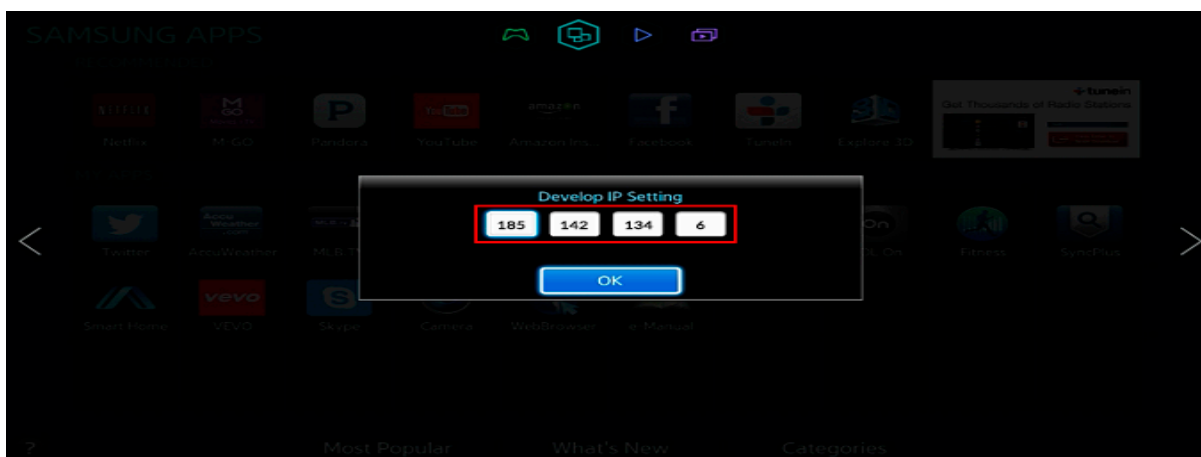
SAMSUNG APPS

NETFLIX
Netflix
M GO
M-GO
P
Pandora
YouTube
YouTube
amazon
Amazon Ins...
f
Facebook
TuneIn
Explore 3D

tunein
Get Thousands of Radio Stations

Develop IP Setting
185
142
134
6
OK

Twitter
AccuWeather
AccuWeather
MLB T
On
...L On
Fitness
SyncPlus

Smart Home
vevo
VEVO
Skype
Camera
WebBrowser
e-Manual

?
Most Popular
What's New
Categories